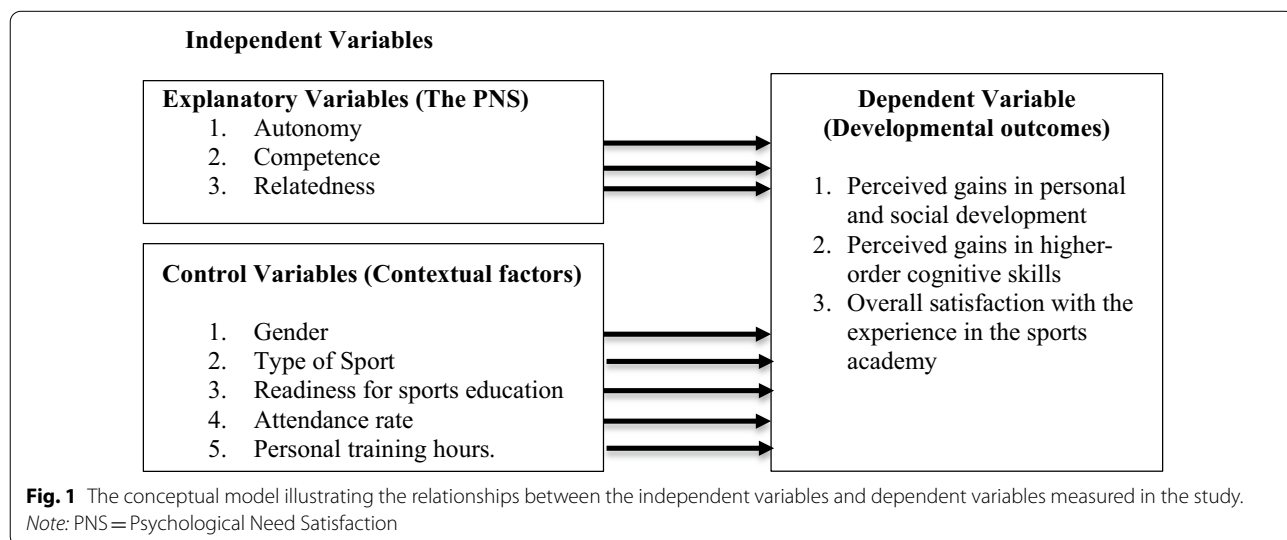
Independent Variables

Explanatory Variables (The PNS)
1. Autonomy
2. Competence
3. Relatedness

Control Variables (Contextual factors)
1. Gender
2. Type of Sport
3. Readiness for sports education
4. Attendance rate
5. Personal training hours.

Dependent Variable (Developmental outcomes)
1. Perceived gains in personal and social development
2. Perceived gains in higher-order cognitive skills
3. Overall satisfaction with the experience in the sports academy

Fig. 1 The conceptual model illustrating the relationships between the independent variables and dependent variables measured in the study. Note: PNS = Psychological Need Satisfaction